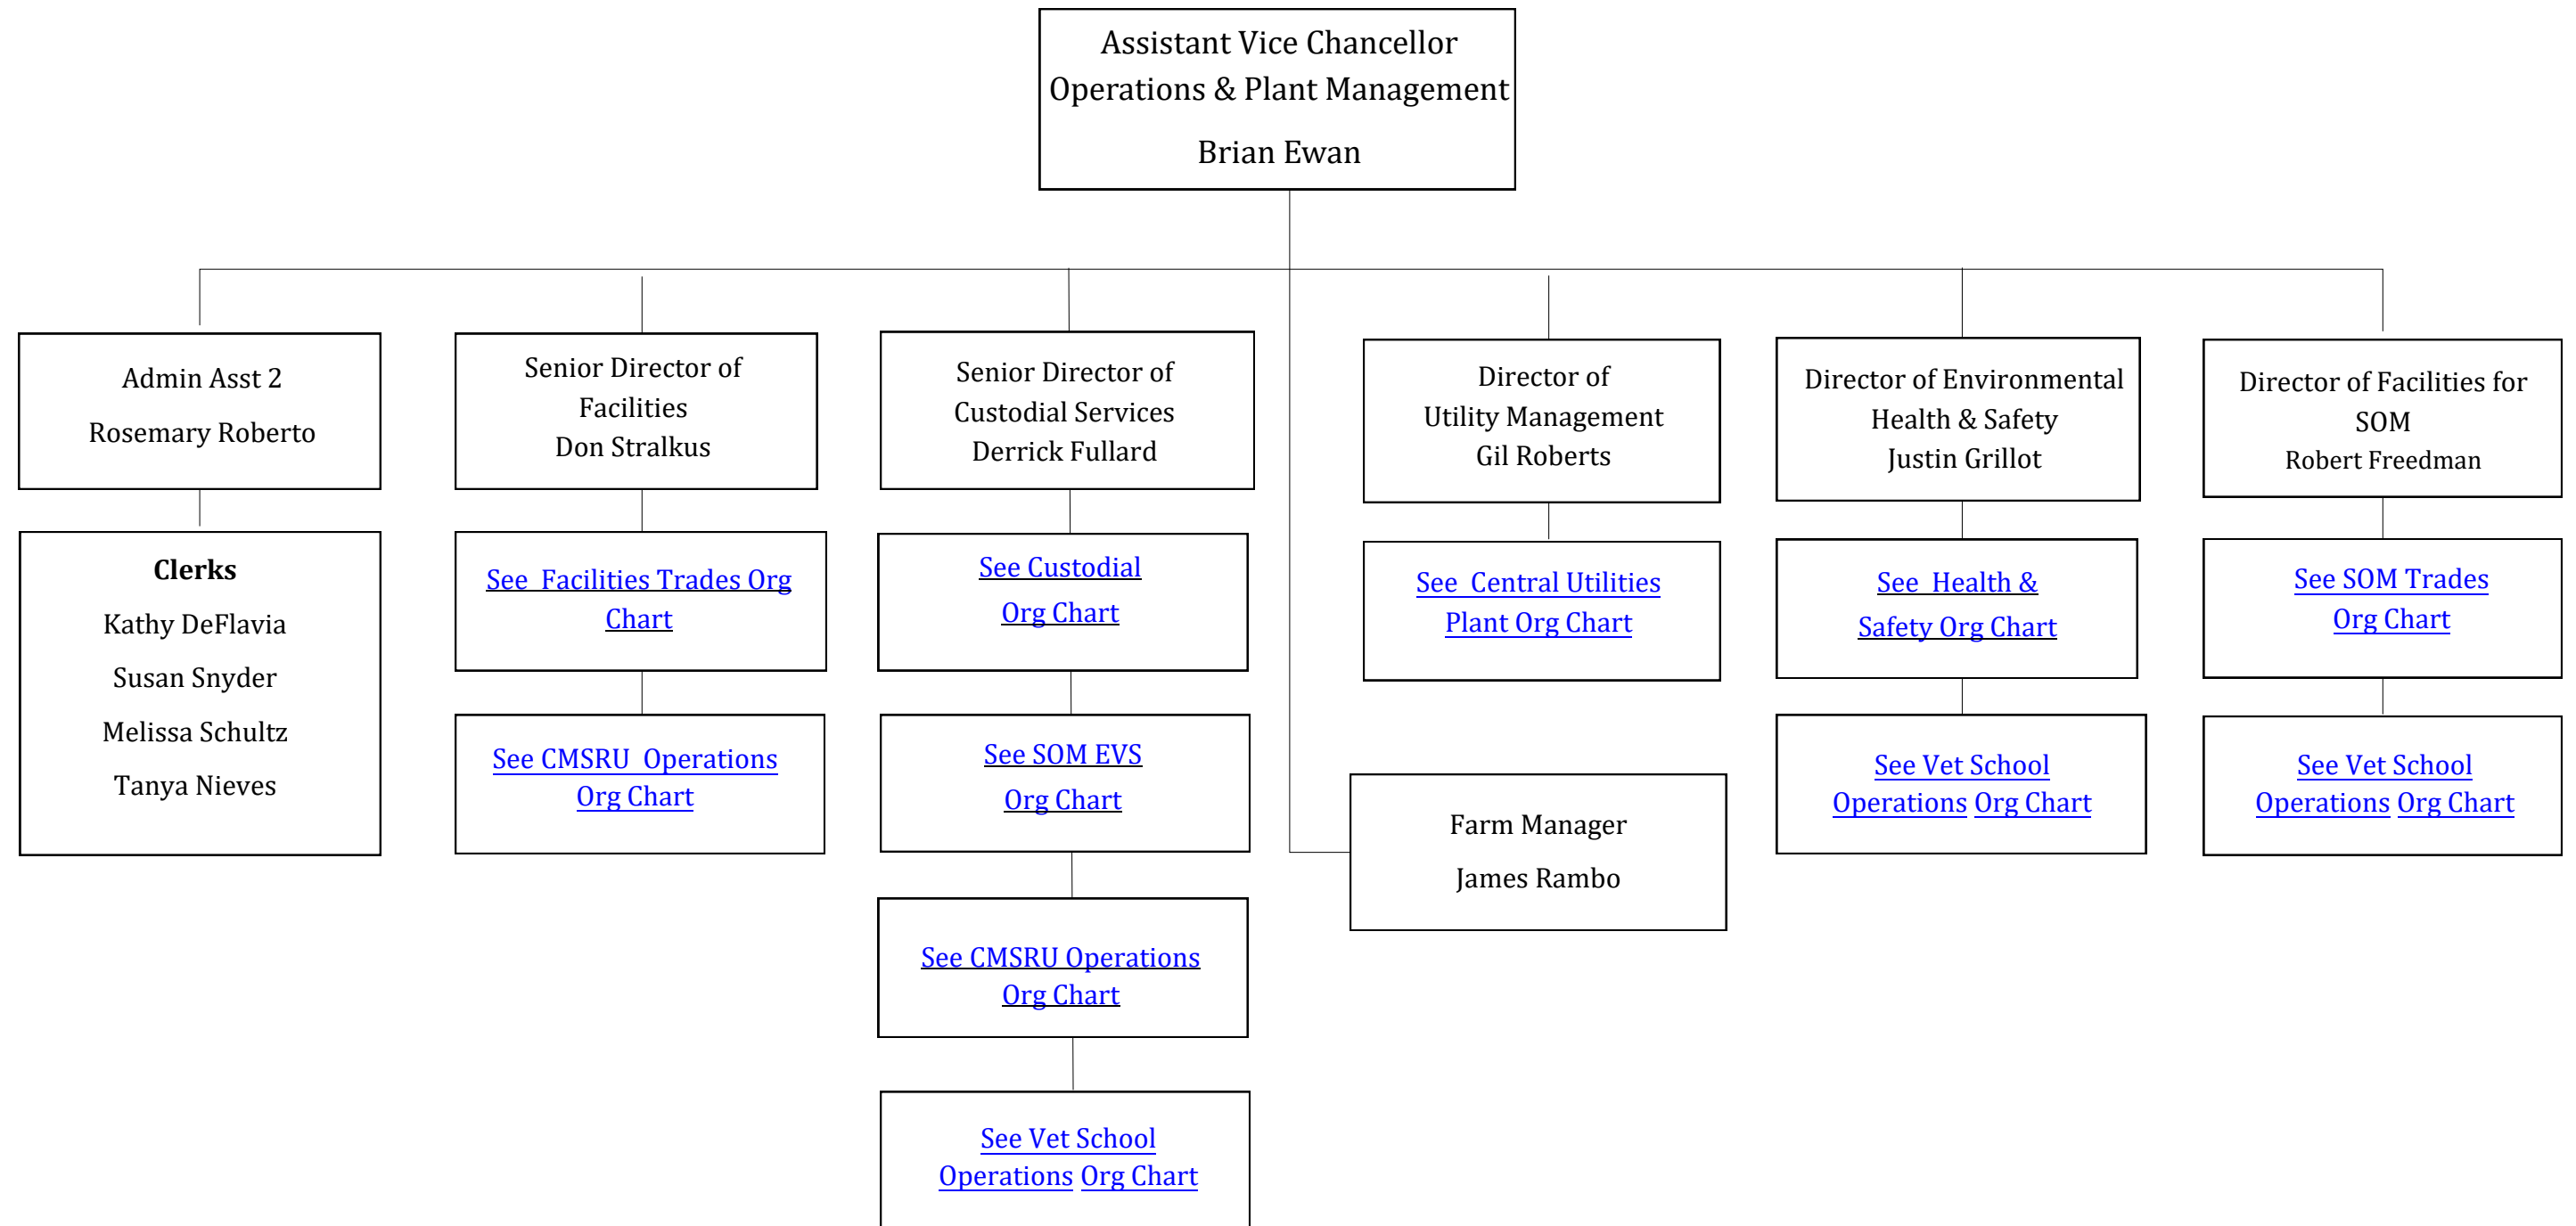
Assistant Vice Chancellor
Operations & Plant Management
Brian Ewan

Admin Asst 2
Rosemary Roberto

Clerks
Kathy DeFlavia
Susan Snyder
Melissa Schultz
Tanya Nieves

Senior Director of Facilities
Don Stralkus

See Facilities Trades Org Chart

See CMSRU Operations Org Chart

Senior Director of Custodial Services
Derrick Fullard

See Custodial Org Chart

See SOM EVS Org Chart

See CMSRU Operations Org Chart

See Vet School Operations Org Chart

Director of Utility Management
Gil Roberts

See Central Utilities Plant Org Chart

Farm Manager
James Rambo

Director of Environmental Health & Safety
Justin Grillot

See Health & Safety Org Chart

See Vet School Operations Org Chart

Director of Facilities for SOM
Robert Freedman

See SOM Trades Org Chart

See Vet School Operations Org Chart